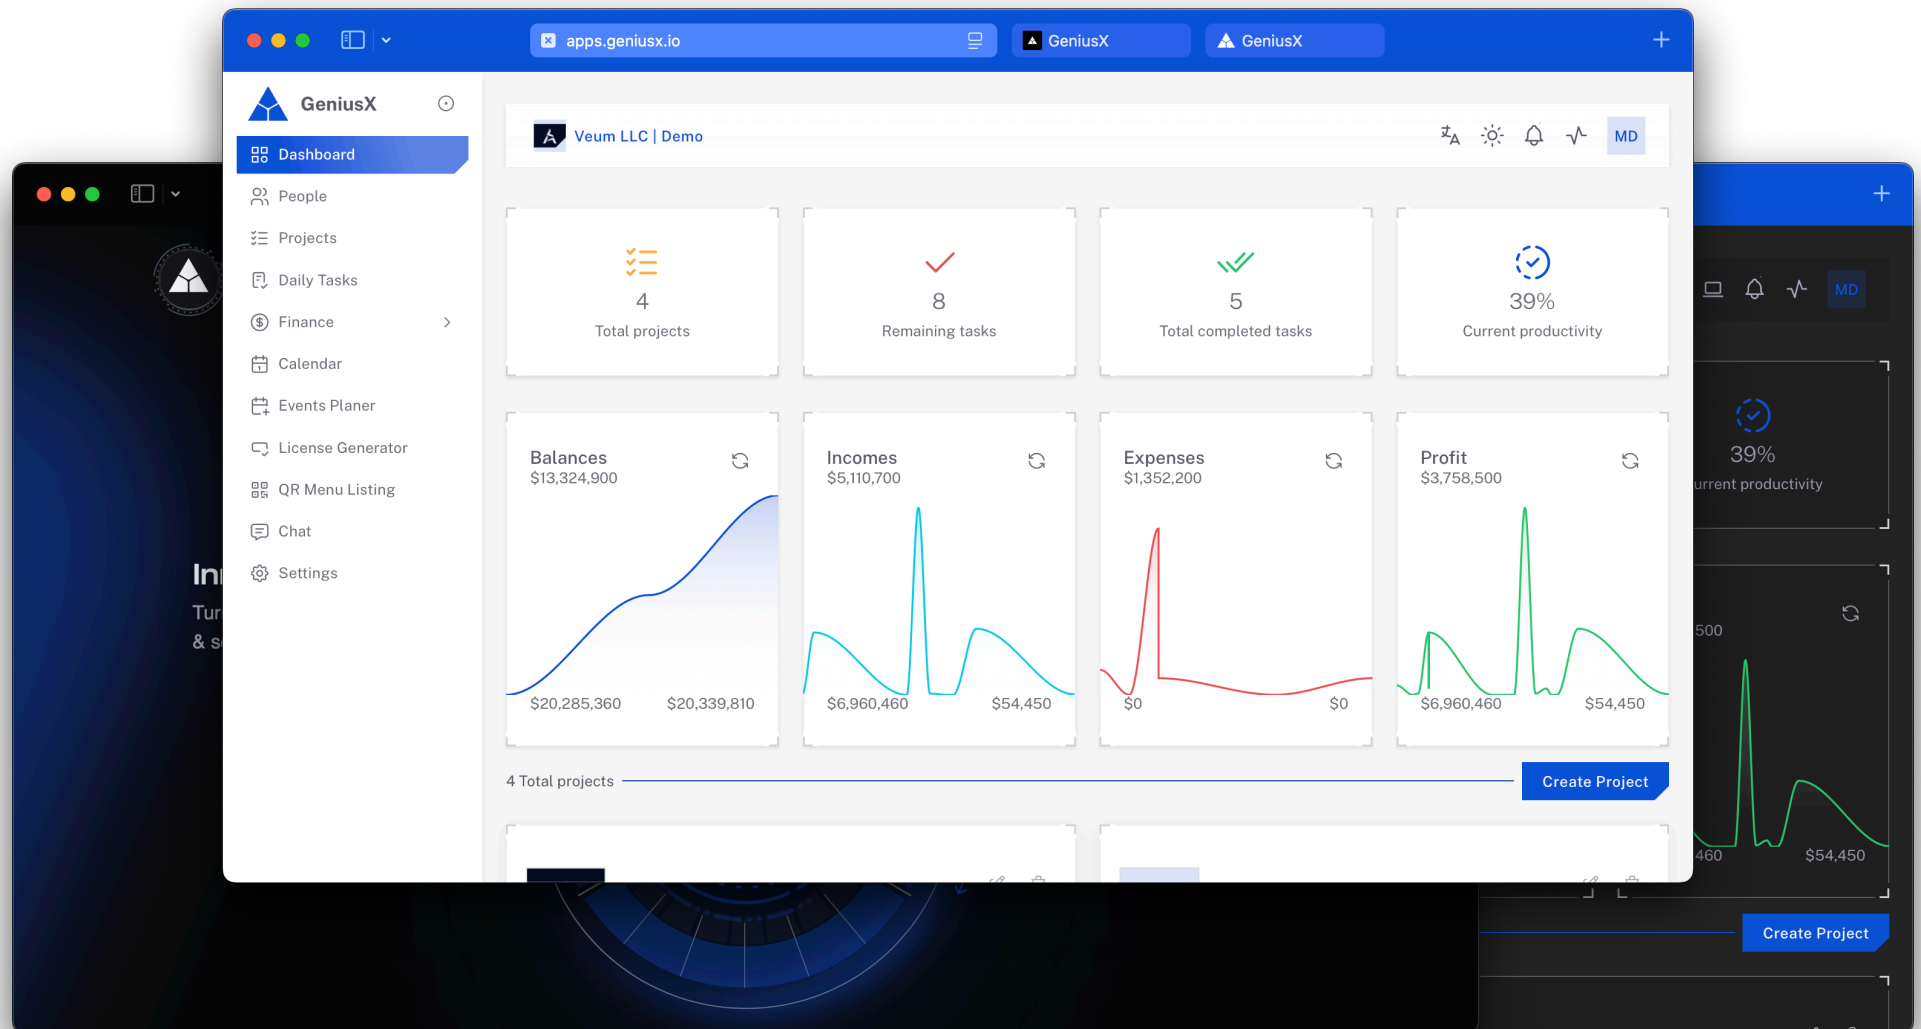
apps.geniusx.io

GeniusX

GeniusX

GeniusX

Dashboard
People
Projects
Daily Tasks
Finance
Calendar
Events Planer
License Generator
QR Menu Listing
Chat
Settings

Veum LLC | Demo

MD

4
Total projects

8
Remaining tasks

5
Total completed tasks

39%
Current productivity

Balances
$13,324,900
$20,285,360
$20,339,810

Incomes
$5,110,700
$6,960,460
$54,450

Expenses
$1,352,200
$0
$0

Profit
$3,758,500
$6,960,460
$54,450

4 Total projects

Create Project

In
Tur
& s

MD

39%
urrent productivity

500

460
$54,450

Create Project